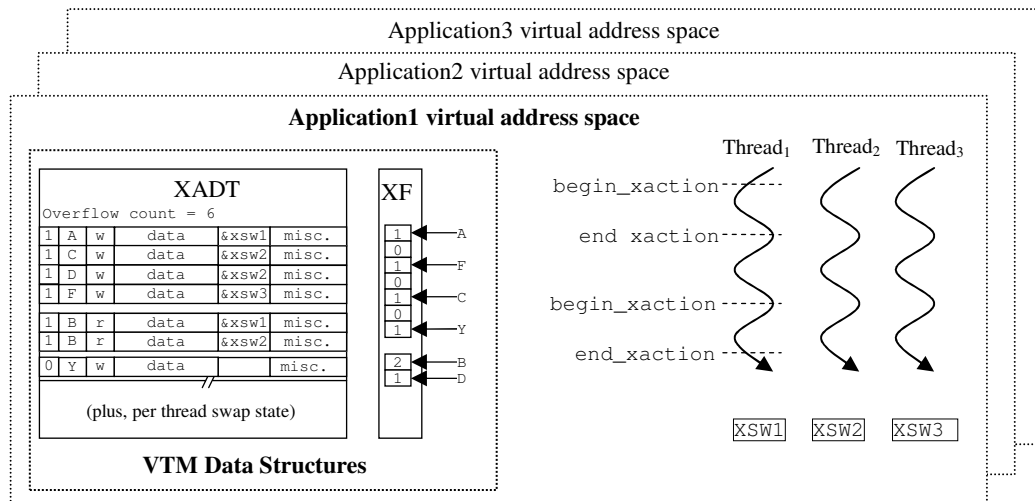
Application3 virtual address space

Application2 virtual address space

Application1 virtual address space

XADT

Overflow count = 6

| 1 | A | w | data | &xsw1 | misc. |
|---|---|---|---|---|---|
| 1 | C | w | data | &xsw2 | misc. |
| 1 | D | w | data | &xsw2 | misc. |
| 1 | F | w | data | &xsw3 | misc. |
| 1 | B | r | data | &xsw1 | misc. |
| 1 | B | r | data | &xsw2 | misc. |
| 0 | Y | w | data | | misc. |

(plus, per thread swap state)

XF

1 A
0
1 F
0
1 C
0
1 Y
2 B
1 D

VTM Data Structures

Thread$_1$ Thread$_2$ Thread$_3$

begin_xaction

end xaction

begin_xaction

end_xaction

XSW1 XSW2 XSW3